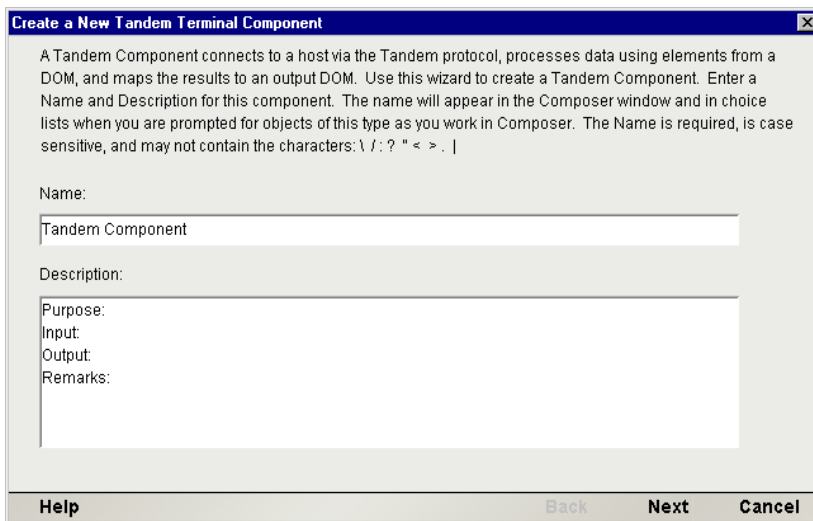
Create a New Tandem Terminal Component

A Tandem Component connects to a host via the Tandem protocol, processes data using elements from a DOM, and maps the results to an output DOM. Use this wizard to create a Tandem Component. Enter a Name and Description for this component. The name will appear in the Composer window and in choice lists when you are prompted for objects of this type as you work in Composer. The Name is required, is case sensitive, and may not contain the characters: \ / : ? " < > . |

Name:

Tandem Component

Description:

Purpose:
Input:
Output:
Remarks:

Help Back Next Cancel